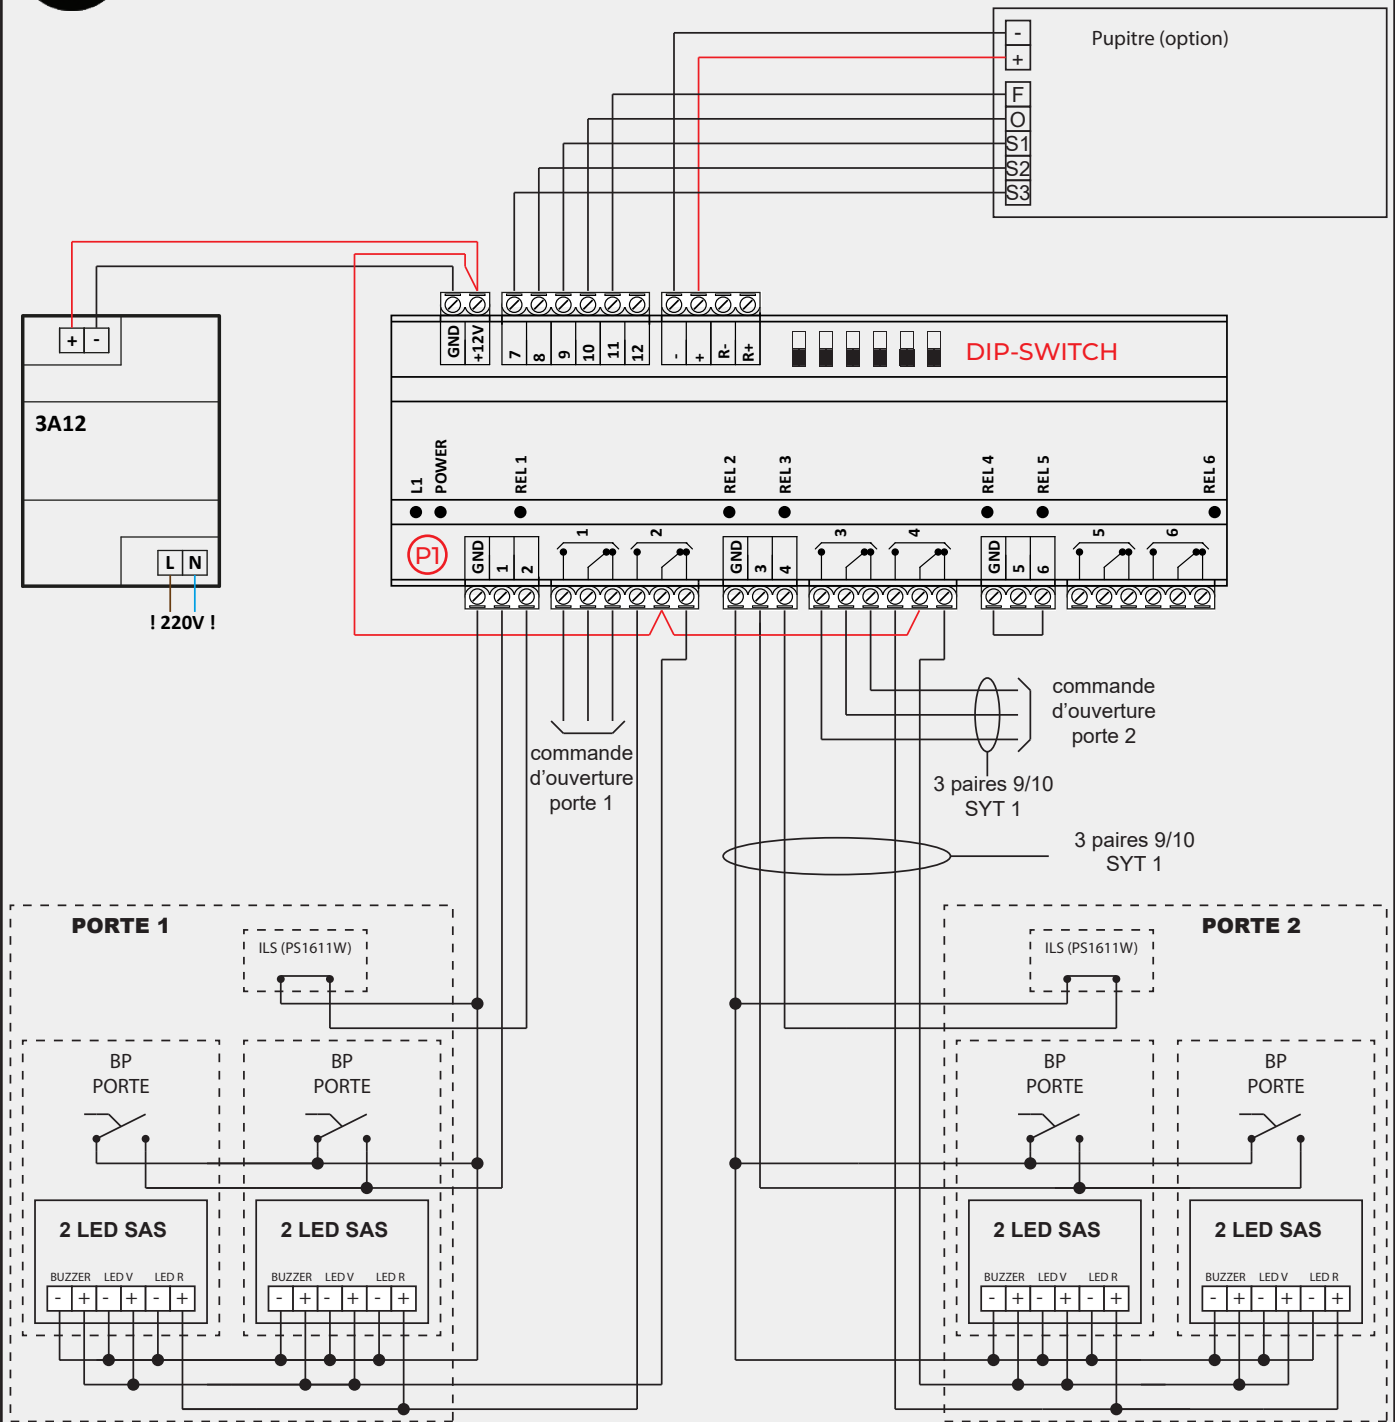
Pupitre (option)
-
+
F
O
S1
S2
S3

+ -
3A12
L N
! 220V !

GND +12V 7 8 9 10 11 12 - + R- R+
DIP-SWITCH

L1 POWER REL 1 REL 2 REL 3 REL 4 REL 5 REL 6

P1
GND 1 2
1 2
GND 3 4
3 4
GND 5 6
5 6

commande d'ouverture porte 2
3 paires 9/10 SYT 1
commande d'ouverture porte 1
3 paires 9/10 SYT 1

PORTE 1
ILS (PS1611W)
BP PORTE
BP PORTE
2 LED SAS
BUZZER LED V LED R
- + - + - +
2 LED SAS
BUZZER LED V LED R
- + - + - +

PORTE 2
ILS (PS1611W)
BP PORTE
BP PORTE
2 LED SAS
BUZZER LED V LED R
- + - + - +
2 LED SAS
BUZZER LED V LED R
- + - + - +